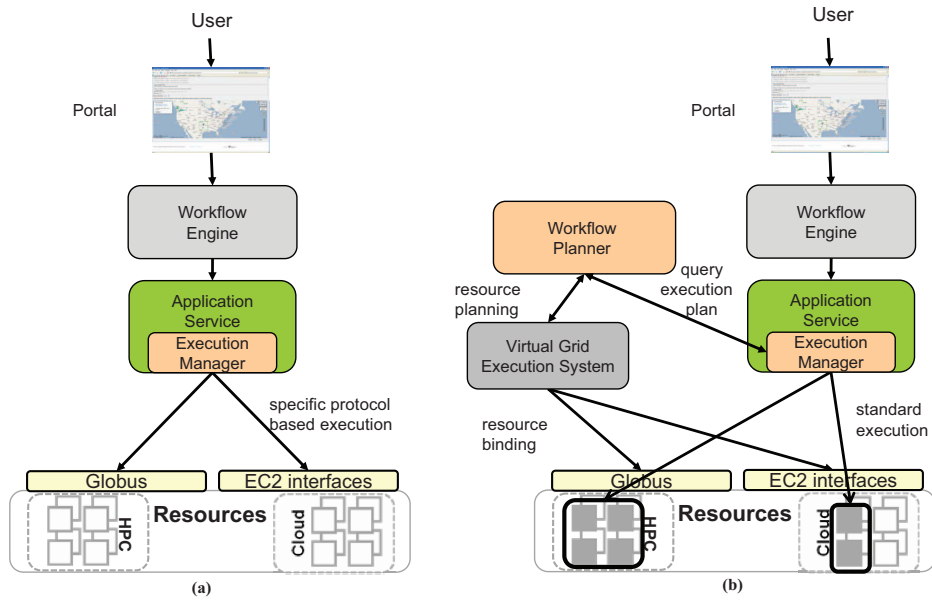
User

Portal

Workflow Engine

Application Service

Execution Manager

specific protocol based execution

Globus

EC2 interfaces

HPC

Resources

Cloud

(a)

User

Portal

Workflow Planner

Workflow Engine

resource planning

query execution plan

Application Service

Virtual Grid Execution System

Execution Manager

resource binding

standard execution

Globus

EC2 interfaces

HPC

Resources

Cloud

(b)